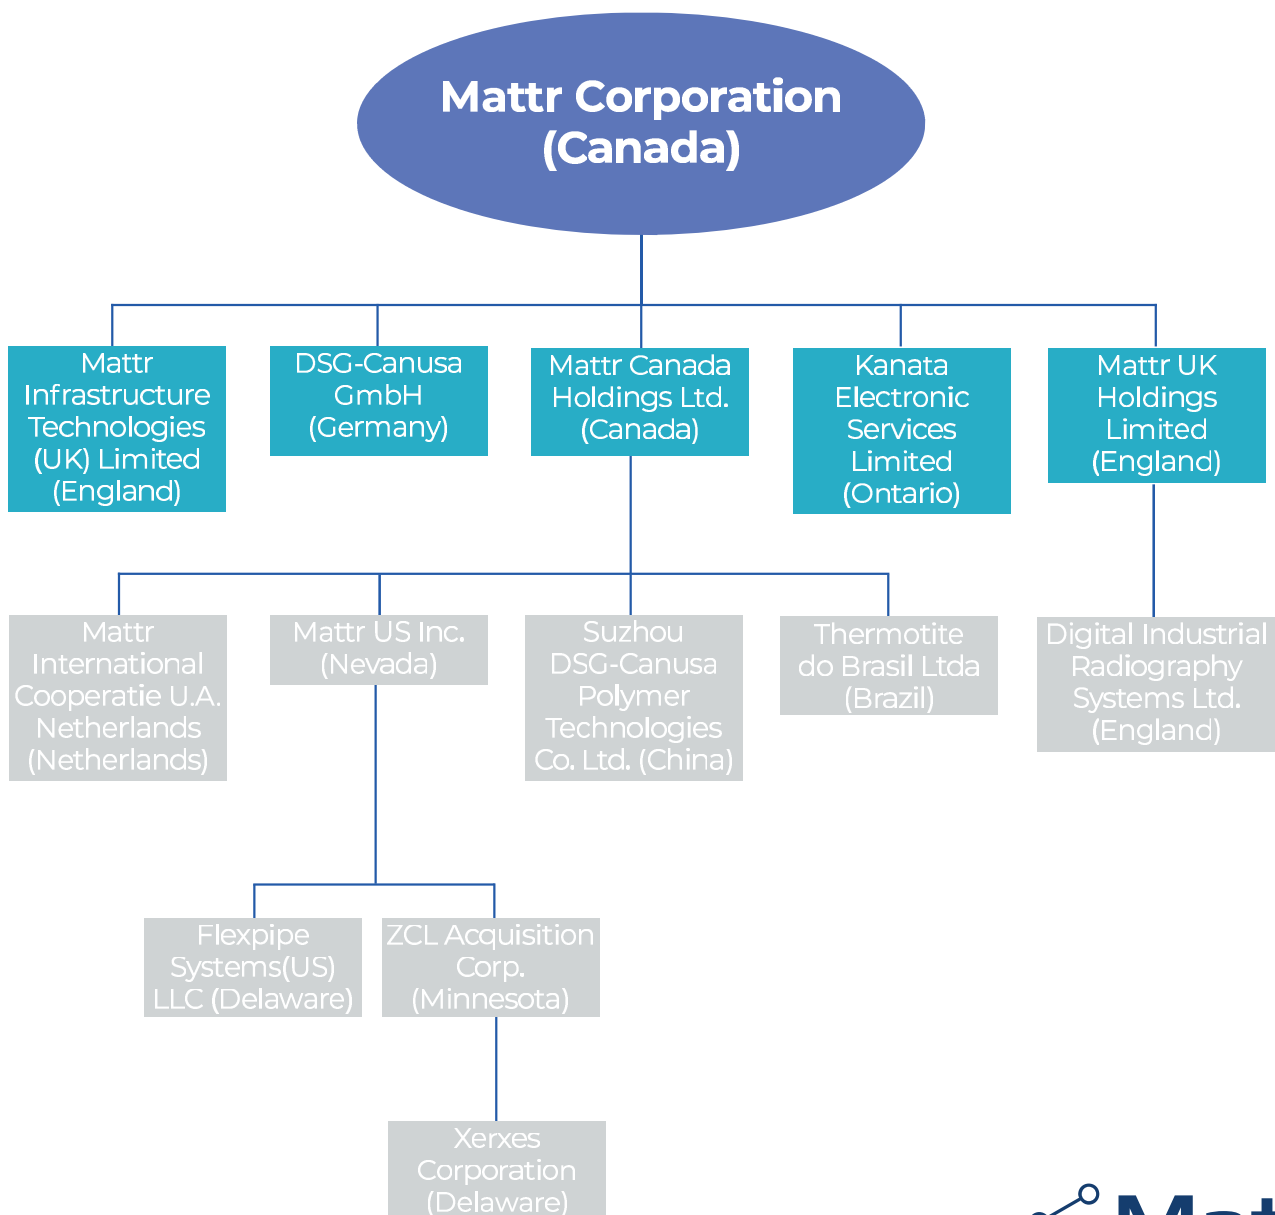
Mattr Corporation (Canada)

Mattr Infrastructure Technologies (UK) Limited (England)

DSG-Canusa GmbH (Germany)

Mattr Canada Holdings Ltd. (Canada)

Kanata Electronic Services Limited (Ontario)

Mattr UK Holdings Limited (England)

Mattr International Cooperatie U.A. Netherlands (Netherlands)

Mattr US Inc. (Nevada)

Suzhou DSG-Canusa Polymer Technologies Co. Ltd. (China)

Thermotite do Brasil Ltda (Brazil)

Digital Industrial Radiography Systems Ltd. (England)

Flexpipe Systems(US) LLC (Delaware)

ZCL Acquisition Corp. (Minnesota)

Xerxes Corporation (Delaware)

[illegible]